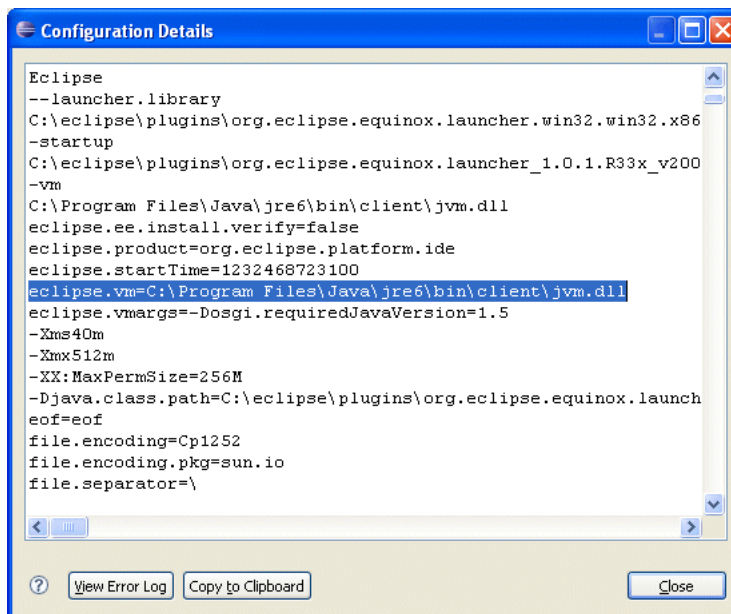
Configuration Details

Eclipse
--launcher.library
C:\eclipse\plugins\org.eclipse.equinox.launcher.win32.win32.x86
-startup
C:\eclipse\plugins\org.eclipse.equinox.launcher_1.0.1.R33x_v200
-vm
C:\Program Files\Java\jre6\bin\client\jvm.dll
eclipse.ee.install.verify=false
eclipse.product=org.eclipse.platform.ide
eclipse.startTime=1232468723100
eclipse.vm=C:\Program Files\Java\jre6\bin\client\jvm.dll
eclipse.vmargs=-Dosgi.requiredJavaVersion=1.5
-Xms40m
-Xmx512m
-XX:MaxPermSize=256M
-Djava.class.path=C:\eclipse\plugins\org.eclipse.equinox.launch
eof=eof
file.encoding=Cp1252
file.encoding.pkg=sun.io
file.separator=\

View Error Log   Copy to Clipboard   Close